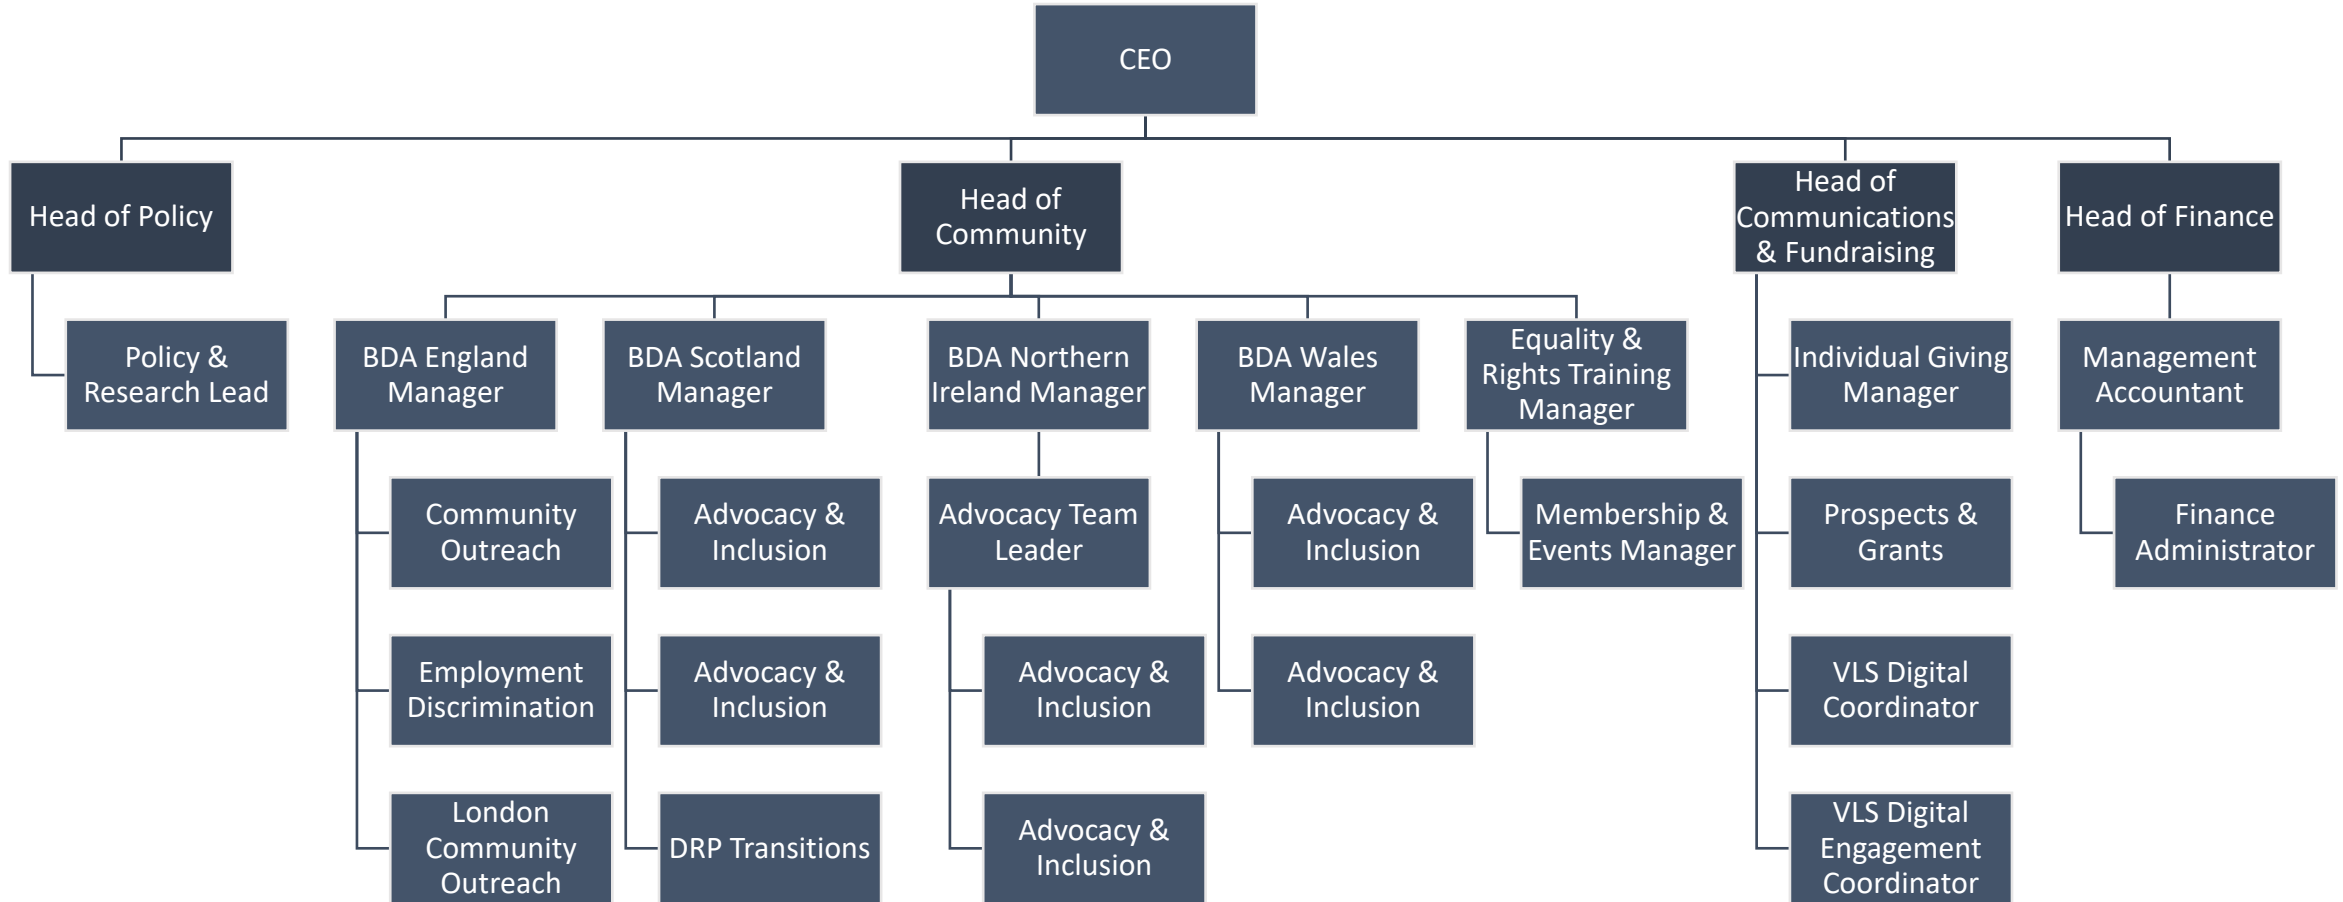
CEO

Head of Policy

Policy & Research Lead

Head of Community

BDA England Manager

Community Outreach

Employment Discrimination

London Community Outreach

BDA Scotland Manager

Advocacy & Inclusion

Advocacy & Inclusion

DRP Transitions

BDA Northern Ireland Manager

Advocacy Team Leader

Advocacy & Inclusion

Advocacy & Inclusion

BDA Wales Manager

Advocacy & Inclusion

Advocacy & Inclusion

Equality & Rights Training Manager

Membership & Events Manager

Head of Communications & Fundraising

Individual Giving Manager

Prospects & Grants

VLS Digital Coordinator

VLS Digital Engagement Coordinator

Head of Finance

Management Accountant

Finance Administrator